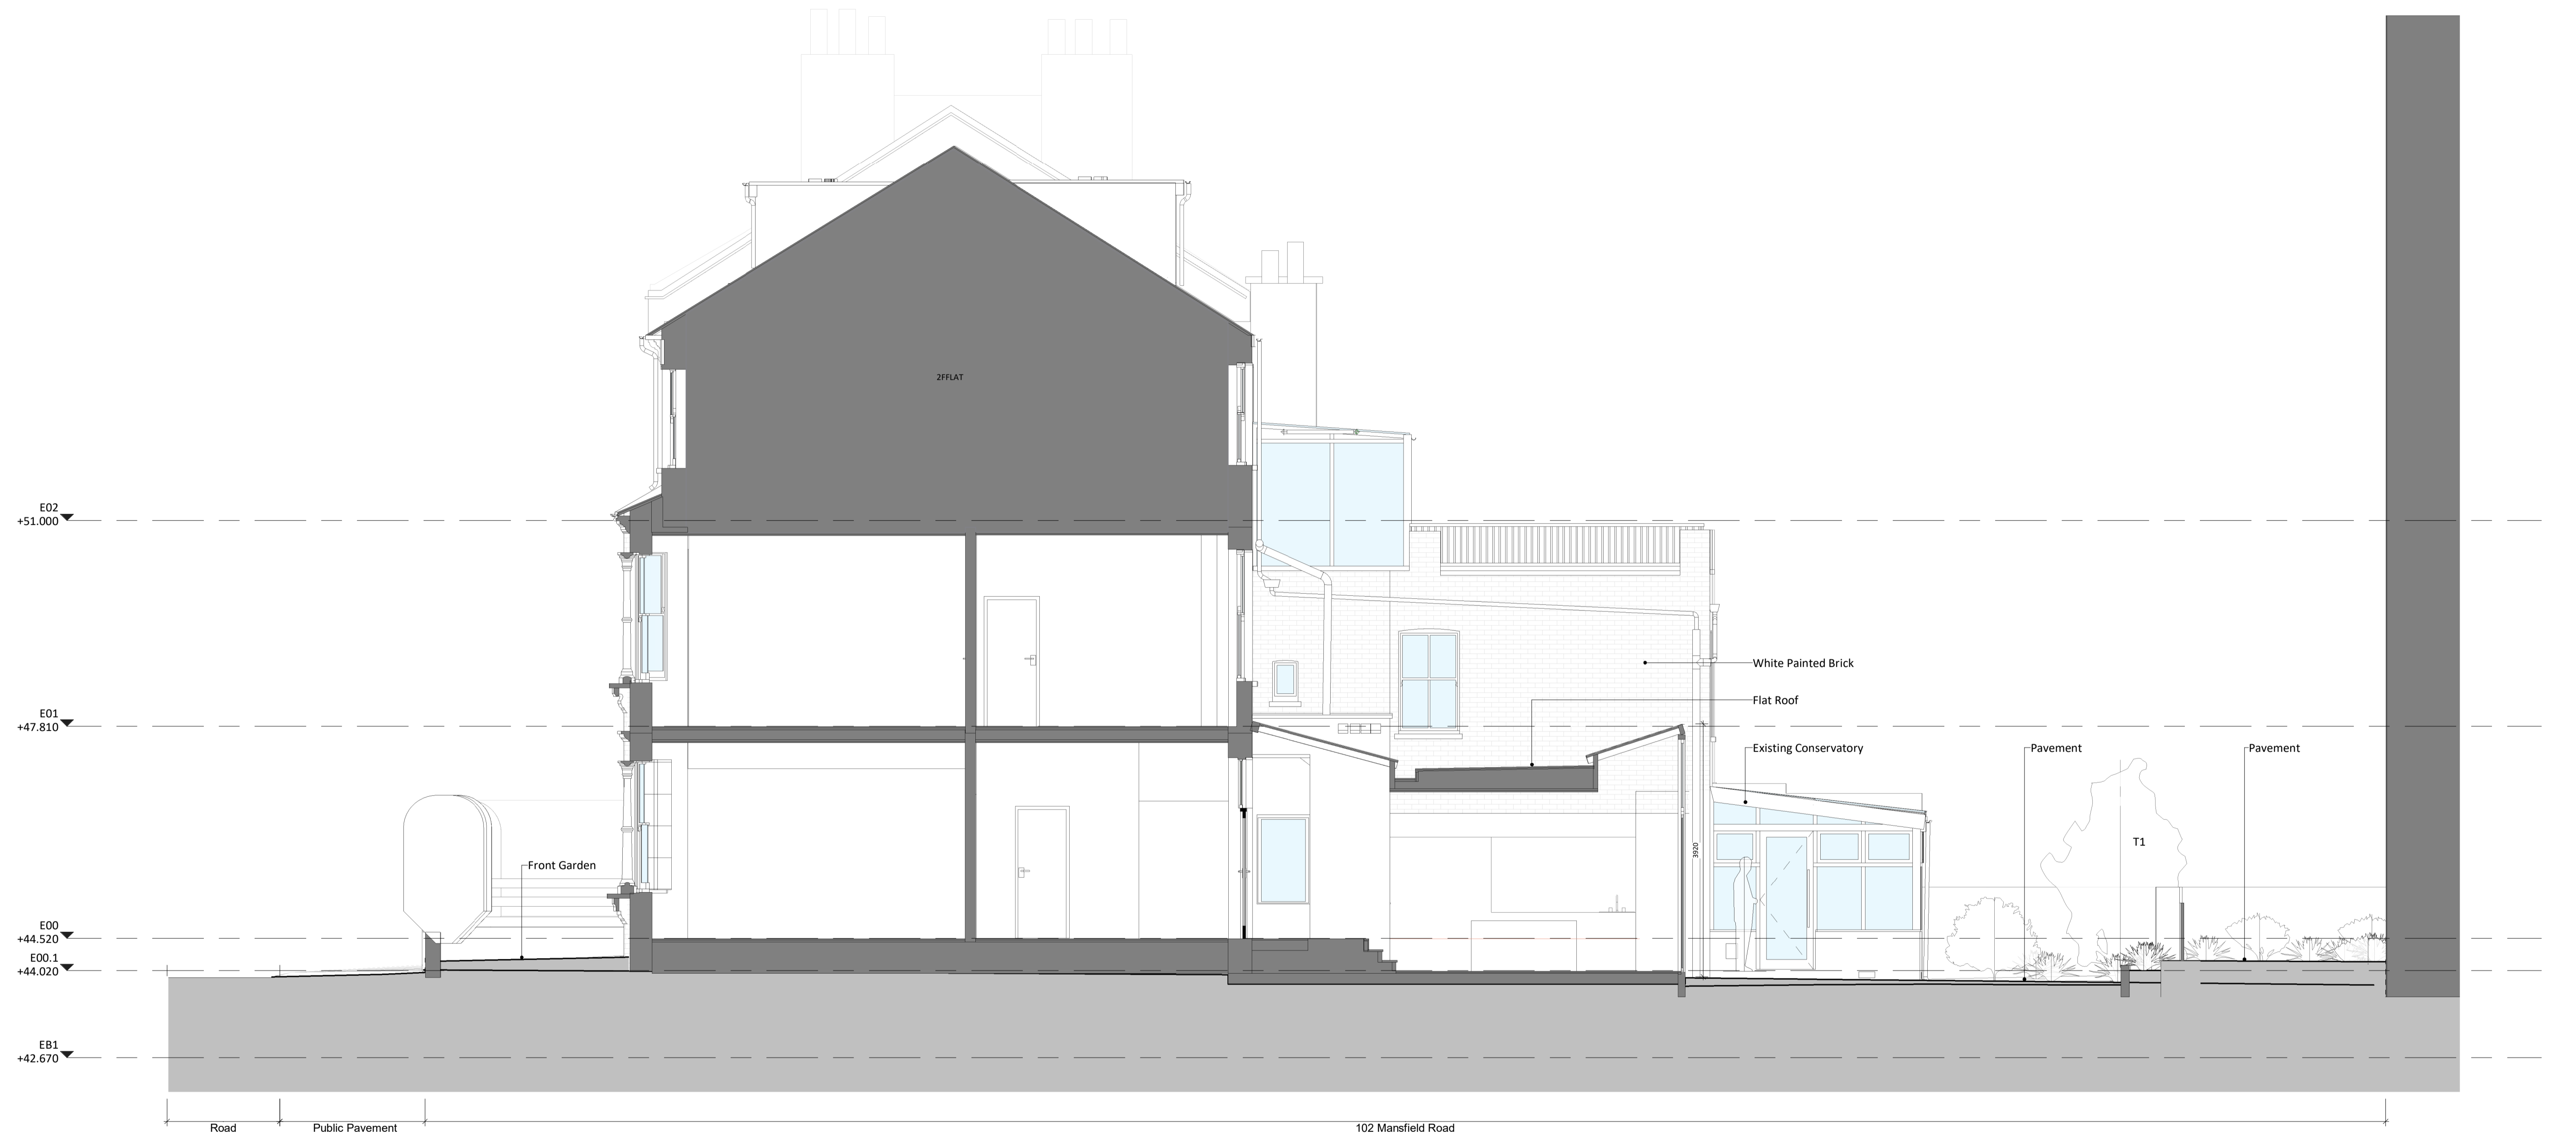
2FFLAT

E02
+51.000

E01
+47.810

E00
+44.520

E00.1
+44.020

EB1
+42.670

White Painted Brick

Flat Roof

Existing Conservatory

Pavement

Pavement

T1

3920

Front Garden

Road

Public Pavement

102 Mansfield Road